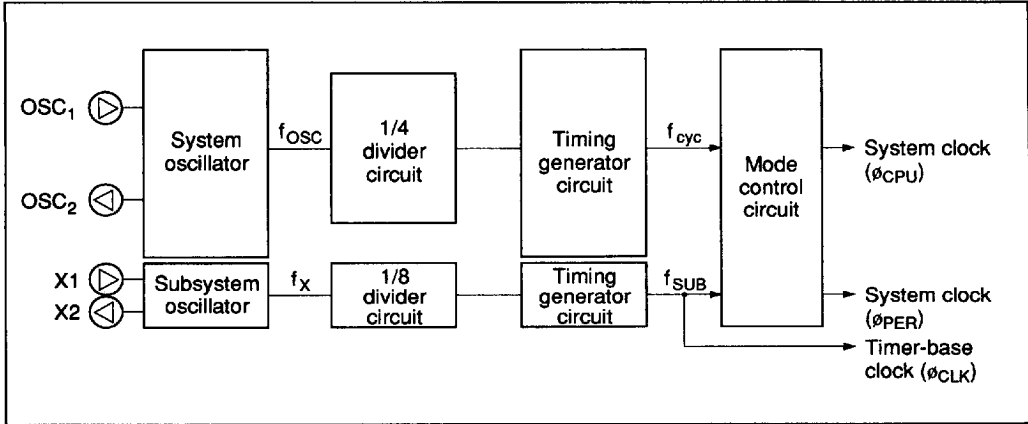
$OSC_1$

$OSC_2$

System oscillator

$f_{OSC}$

1/4 divider circuit

Timing generator circuit

$f_{cyc}$

Mode control circuit

System clock ($ø_{CPU}$)

X1

X2

Subsystem oscillator

$f_X$

1/8 divider circuit

Timing generator circuit

$f_{SUB}$

System clock ($ø_{PER}$)

Timer-base clock ($ø_{CLK}$)